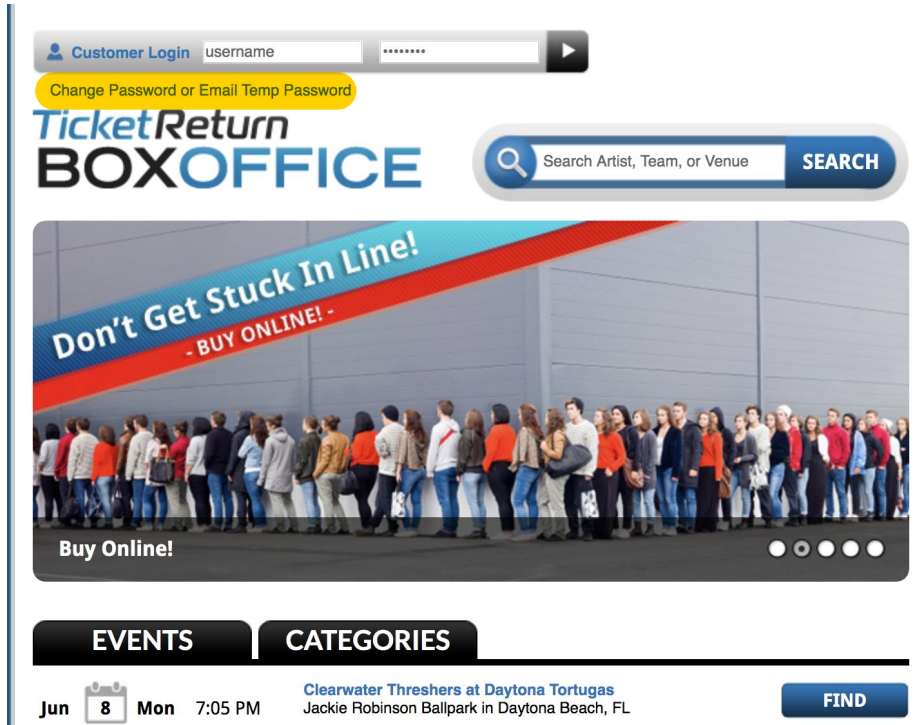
Customer Login username ••••••••

Change Password or Email Temp Password

TicketReturn BOXOFFICE

Search Artist, Team, or Venue SEARCH

Don't Get Stuck In Line!
- BUY ONLINE! -

Buy Online!

EVENTS CATEGORIES

Jun 8 Mon 7:05 PM Clearwater Threshers at Daytona Tortugas
Jackie Robinson Ballpark in Daytona Beach, FL FIND